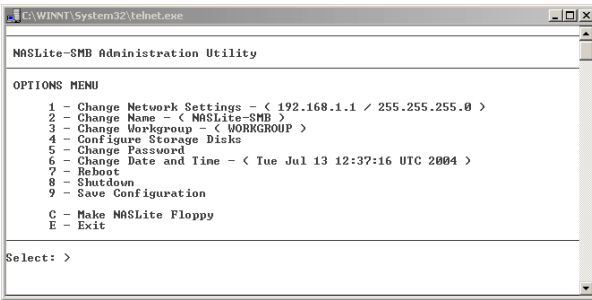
C:\WINNT\System32\telnet.exe

NASLite-SMB Administration Utility

OPTIONS MENU

1 - Change Network Settings - ( 192.168.1.1 / 255.255.255.0 )
2 - Change Name - ( NASLite-SMB )
3 - Change Workgroup - ( WORKGROUP )
4 - Configure Storage Disks
5 - Change Password
6 - Change Date and Time - ( Tue Jul 13 12:37:16 UTC 2004 )
7 - Reboot
8 - Shutdown
9 - Save Configuration

C - Make NASLite Floppy
E - Exit

Select: >